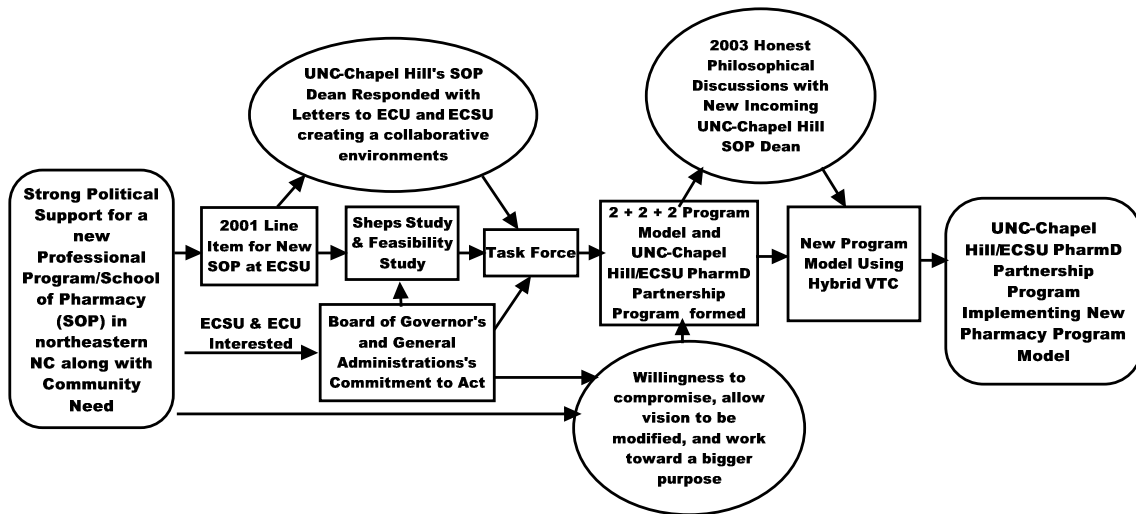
Strong Political Support for a new Professional Program/School of Pharmacy (SOP) in northeastern NC along with Community Need

2001 Line Item for New SOP at ECSU

UNC-Chapel Hill's SOP Dean Responded with Letters to ECU and ECSU creating a collaborative environments

Sheps Study & Feasibility Study

ECSU & ECU Interested

Board of Governor's and General Administrations's Commitment to Act

Task Force

2 + 2 + 2 Program Model and UNC-Chapel Hill/ECSU PharmD Partnership Program formed

2003 Honest Philosophical Discussions with New Incoming UNC-Chapel Hill SOP Dean

Willingness to compromise, allow vision to be modified, and work toward a bigger purpose

New Program Model Using Hybrid VTC

UNC-Chapel Hill/ECSU PharmD Partnership Program Implementing New Pharmacy Program Model